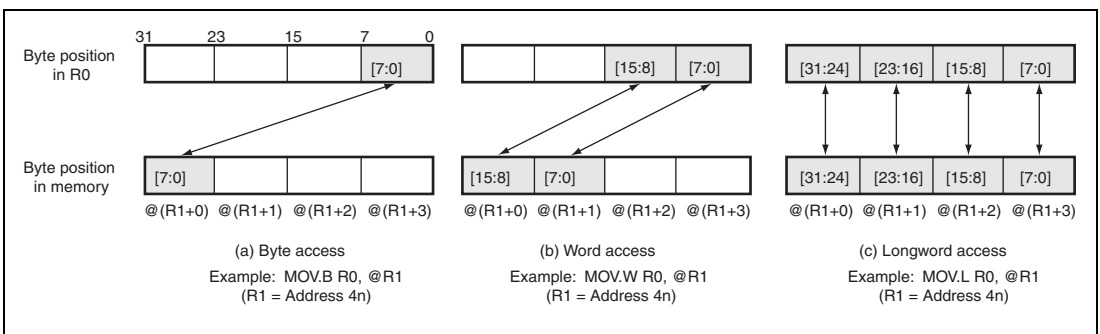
Byte position in R0

31 23 15 7 0

[7:0]

[15:8] [7:0]

[31:24] [23:16] [15:8] [7:0]

Byte position in memory

[7:0]

[15:8] [7:0]

[31:24] [23:16] [15:8] [7:0]

@(R1+0) @(R1+1) @(R1+2) @(R1+3)

@(R1+0) @(R1+1) @(R1+2) @(R1+3)

@(R1+0) @(R1+1) @(R1+2) @(R1+3)

(a) Byte access
Example: MOV.B R0, @R1
(R1 = Address 4n)

(b) Word access
Example: MOV.W R0, @R1
(R1 = Address 4n)

(c) Longword access
Example: MOV.L R0, @R1
(R1 = Address 4n)